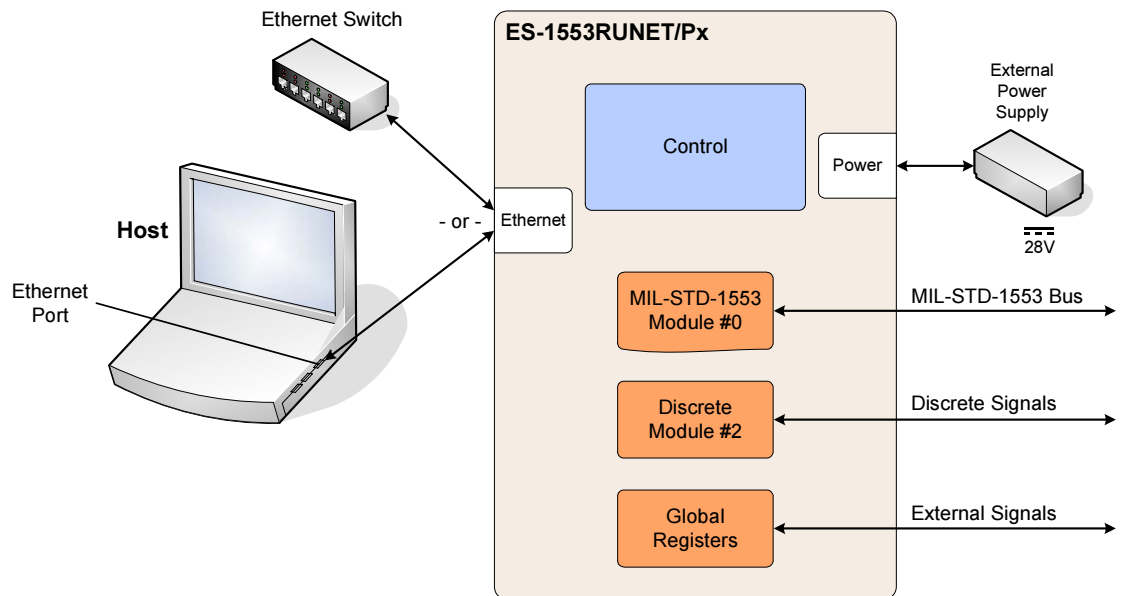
Ethernet Switch

ES-1553RUNET/Px

External Power Supply

Control

Power

Host

- or -

Ethernet

28V

Ethernet Port

MIL-STD-1553 Module #0

MIL-STD-1553 Bus

Discrete Module #2

Discrete Signals

Global Registers

External Signals